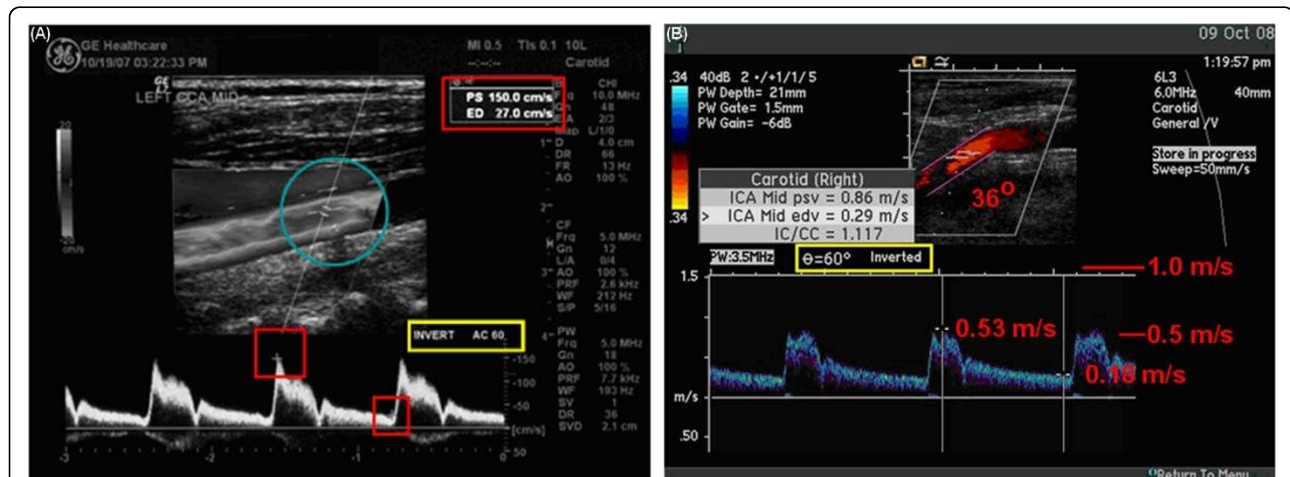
(A)
GE Healthcare
10/19/07 03:22:33 PM
MI 0.5 TIs 0.1 10L
Carotid
LEFT CCA MID
PS 150.0 cm/s
ED 27.0 cm/s
CHI
10.0 MHz
48
2/3
L/1/0
D 4.0 cm
DR 66
FR 13 Hz
AO 100 %
CF
Frq 5.0 MHz
Gn 12
L/A 0/4
AO 100 %
PRF 2.6 kHz
WF 212 Hz
S/P 5/16
PW
Frq 5.0 MHz
Gn 18
AO 100 %
PRF 7.7 kHz
WF 193 Hz
SV 1
DR 36
SVD 2.1 cm
INVERT AC 60
20
-20 cm/s
-150
-100
-50
[cm/s]
-50
-3 -2 -1

(B)
09 Oct 08
1:19:57 pm
.34
40dB 2 •/+1/1/5
PW Depth= 21mm
PW Gate= 1.5mm
PW Gain= -6dB
6L3
6.0MHz 40mm
Carotid
General /V
Store in progress
Sweep=50mm/s
Carotid (Right)
ICA Mid psv = 0.86 m/s
> ICA Mid edv = 0.29 m/s
IC/CC = 1.117
.34
36°
PW:3.5MHz
Θ=60° Inverted
1.0 m/s
1.5
0.53 m/s
0.5 m/s
0.18 m/s
m/s
.50
Return To Menu